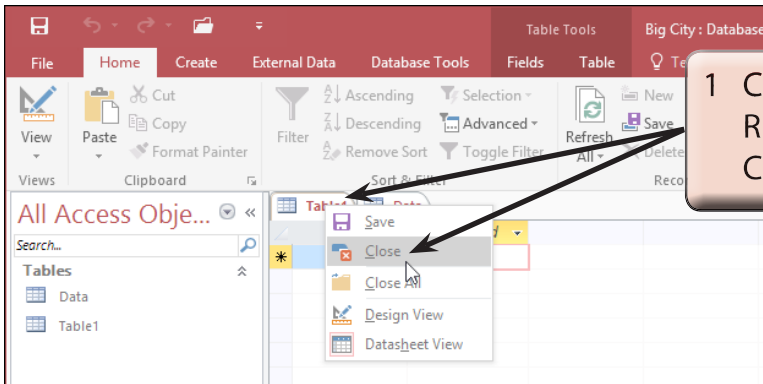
Table Tools Big City : Database

File Home Create External Data Database Tools Fields Table Te

View Paste Cut Copy Format Painter Filter Ascending Descending Remove Sort Selection Advanced Toggle Filter Refresh All New Save Delete

Views Clipboard Sort & Filter Reco

1 C R C

All Access Obje...

Search...

Tables

Data

Table1

Table1 Data

Save

Close

Close All

Design View

Datasheet View